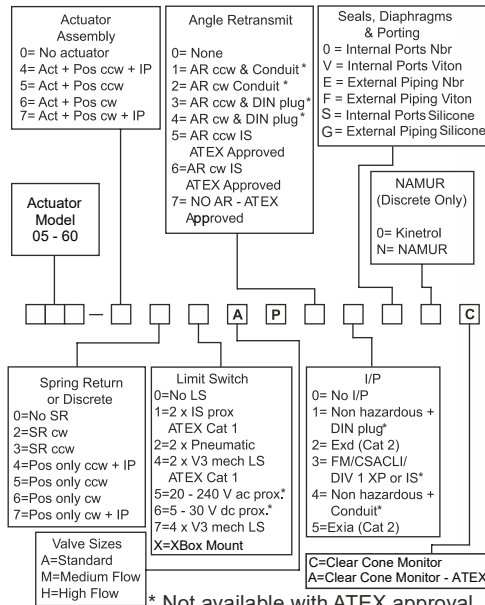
Actuator Assembly
0= No actuator
4= Act + Pos ccw + IP
5= Act + Pos ccw
6= Act + Pos cw
7= Act + Pos cw + IP

Angle Retransmit
0= None
1= AR ccw & Conduit *
2= AR cw Conduit *
3= AR ccw & DIN plug*
4= AR cw & DIN plug *
5= AR ccw IS ATEX Approved
6=AR cw IS ATEX Approved
7= NO AR - ATEX Approved

Seals, Diaphragms & Porting
0 = Internal Ports Nbr
V = Internal Ports Viton
E = External Piping Nbr
F = External Piping Viton
S = Internal Ports Silicone
G = External Piping Silicone

Actuator Model 05 - 60

NAMUR (Discrete Only)
0= Kinetrol
N= NAMUR

A P C

Spring Return or Discrete
0=No SR
2=SR cw
3=SR ccw
4=Pos only ccw + IP
5=Pos only ccw
6=Pos only cw
7=Pos only cw + IP

Limit Switch
0=No LS
1=2 x IS prox ATEX Cat 1
2=2 x Pneumatic
4=2 x V3 mech LS ATEX Cat 1
5=20 - 240 V ac prox.*
6=5 - 30 V dc prox.*
7=4 x V3 mech LS
X=XBox Mount

I/P
0= No I/P
1= Non hazardous + DIN plug*
2= Exd (Cat 2)
3= FM/CSACLI/ DIV 1 XP or IS*
4= Non hazardous + Conduit*
5=Exia (Cat 2)

Valve Sizes
A=Standard
M=Medium Flow
H=High Flow

C=Clear Cone Monitor
A=Clear Cone Monitor - ATEX

* Not available with ATEX approval